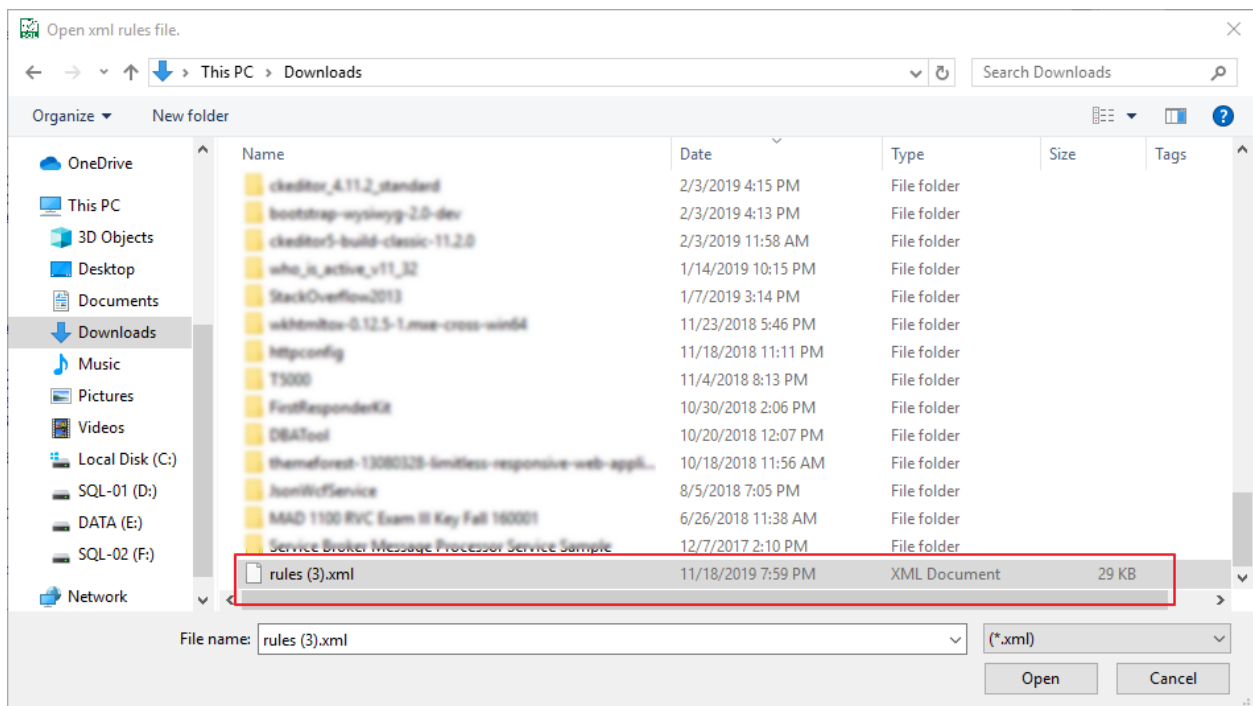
Open xml rules file.

This PC > Downloads

Search Downloads

Organize ▾ New folder

OneDrive
This PC
3D Objects
Desktop
Documents
Downloads
Music
Pictures
Videos
Local Disk (C:)
SQL-01 (D:)
DATA (E:)
SQL-02 (F:)
Network

| Name | Date | Type | Size | Tags |
|---|---|---|---|---|
| ckeditor_4.11.2_standard | 2/3/2019 4:15 PM | File folder | | |
| bootstrap-wysiwyg-2.0-dev | 2/3/2019 4:13 PM | File folder | | |
| ckeditor5-build-classic-11.2.0 | 2/3/2019 11:58 AM | File folder | | |
| who_is_active_v11_32 | 1/14/2019 10:15 PM | File folder | | |
| StackOverflow2013 | 1/7/2019 3:14 PM | File folder | | |
| wkhtmltox-0.12.5-1.mxe-cross-win64 | 11/23/2018 5:46 PM | File folder | | |
| httpconfig | 11/18/2018 11:11 PM | File folder | | |
| T5000 | 11/4/2018 8:13 PM | File folder | | |
| FirstResponderKit | 10/30/2018 2:06 PM | File folder | | |
| DBATool | 10/20/2018 12:07 PM | File folder | | |
| themeforest-13080328-limitless-responsive-web-appli... | 10/18/2018 11:56 AM | File folder | | |
| JsonWcfService | 8/5/2018 7:05 PM | File folder | | |
| MAD 1100 RVC Exam III Key Fall 160001 | 6/26/2018 11:38 AM | File folder | | |
| Service Broker Message Processor Service Sample | 12/7/2017 2:10 PM | File folder | | |
| rules (3).xml | 11/18/2019 7:59 PM | XML Document | 29 KB | |

File name: rules (3).xml
(*.xml)
Open
Cancel